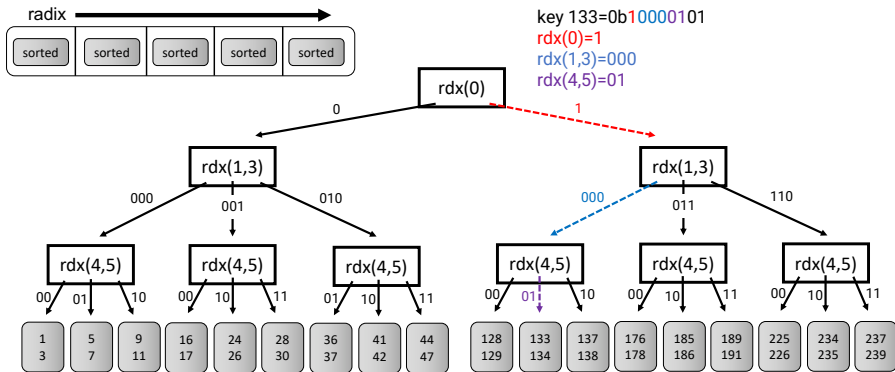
radix

sorted sorted sorted sorted sorted

key 133=0b10000101
rdx(0)=1
rdx(1,3)=000
rdx(4,5)=01

rdx(0)

0

1

rdx(1,3)

rdx(1,3)

000

001

010

000

011

110

rdx(4,5)

rdx(4,5)

rdx(4,5)

rdx(4,5)

rdx(4,5)

rdx(4,5)

00 01 10

00 10 11

01 10 11

00 01 10

00 10 11

00 10 11

| 1<br>3 | 5<br>7 | 9<br>11 | 16<br>17 | 24<br>26 | 28<br>30 | 36<br>37 | 41<br>42 | 44<br>47 | 128<br>129 | 133<br>134 | 137<br>138 | 176<br>178 | 185<br>186 | 189<br>191 | 225<br>226 | 234<br>235 | 237<br>239 |
|---|---|---|---|---|---|---|---|---|---|---|---|---|---|---|---|---|---|